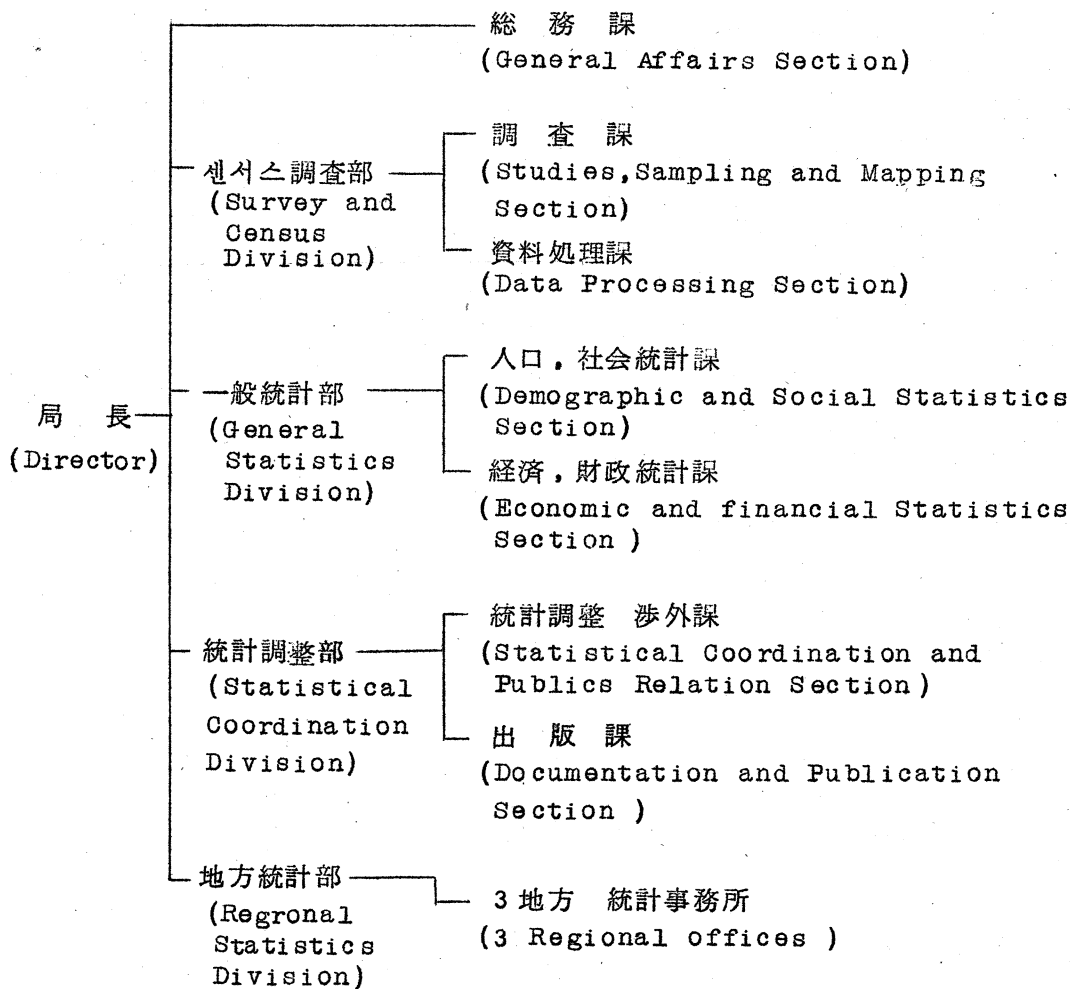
局　長
(Director)

総　務　課
(General Affairs Section)

센서스調査部
(Survey and Census Division)

調　査　課
(Studies,Sampling and Mapping Section)

資料処理課
(Data Processing Section)

一般統計部
(General Statistics Division)

人口，社会統計課
(Demographic and Social Statistics Section)

経済，財政統計課
(Economic and financial Statistics Section )

統計調整部
(Statistical Coordination Division)

統計調整　渉外課
(Statistical Coordination and Publics Relation Section)

出　版　課
(Documentation and Publication Section )

地方統計部
(Regronal Statistics Division)

3 地方　統計事務所
(3 Regional offices )